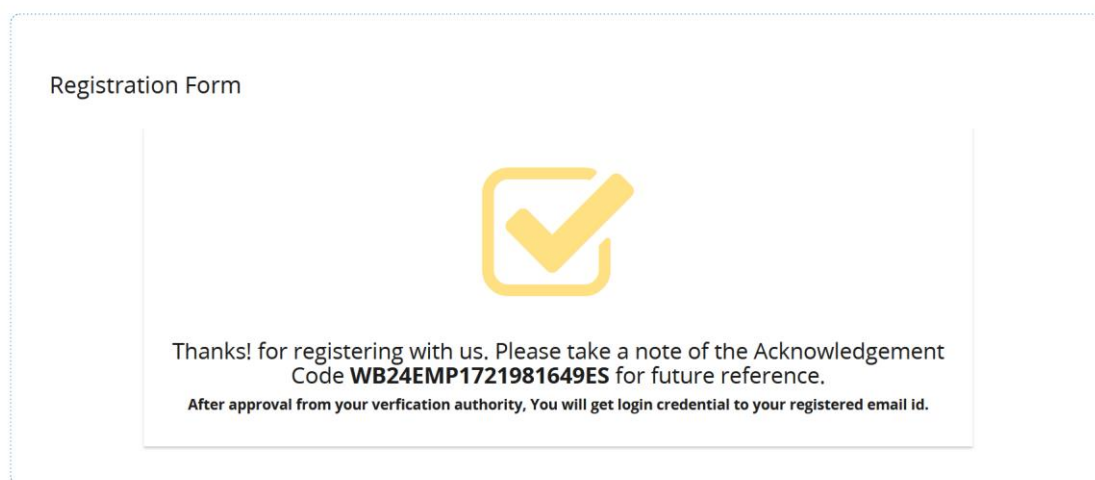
Registration Form

Thanks! for registering with us. Please take a note of the Acknowledgement Code **WB24EMP1721981649ES** for future reference.

**After approval from your verfication authority, You will get login credential to your registered email id.**